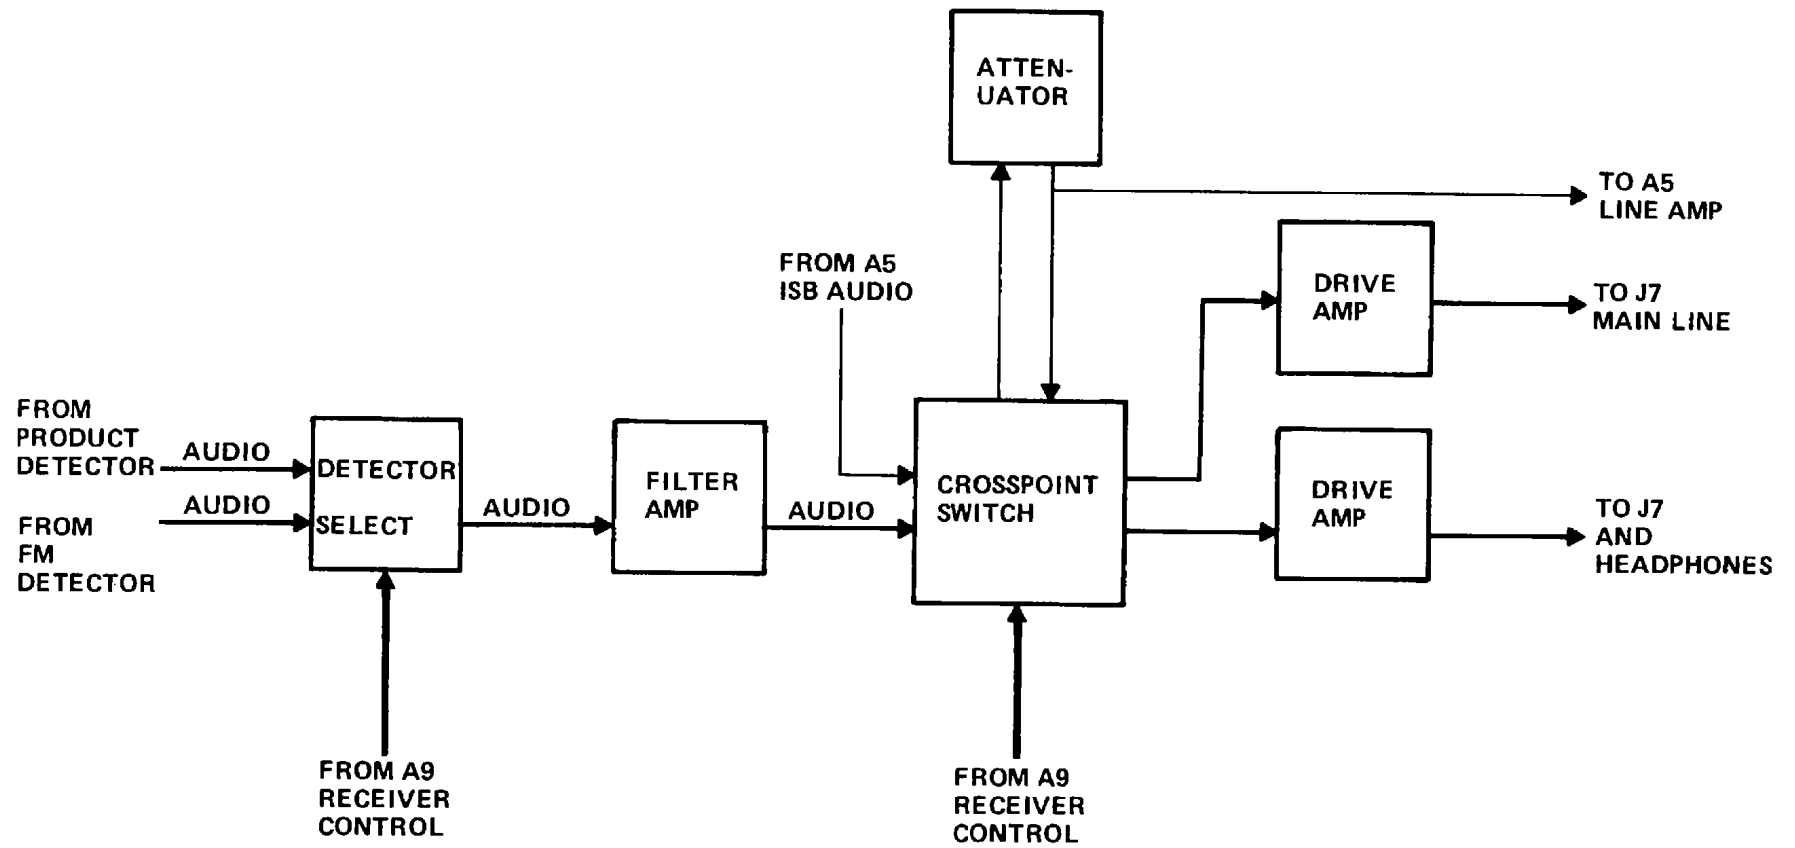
ATTENUATOR

TO A5
LINE AMP

FROM A5
ISB AUDIO

DRIVE
AMP

TO J7
MAIN LINE

FROM
PRODUCT
DETECTOR

AUDIO

AUDIO

FROM
FM
DETECTOR

DETECTOR
SELECT

AUDIO

FILTER
AMP

AUDIO

CROSSPOINT
SWITCH

DRIVE
AMP

TO J7
AND
HEADPHONES

FROM A9
RECEIVER
CONTROL

FROM A9
RECEIVER
CONTROL